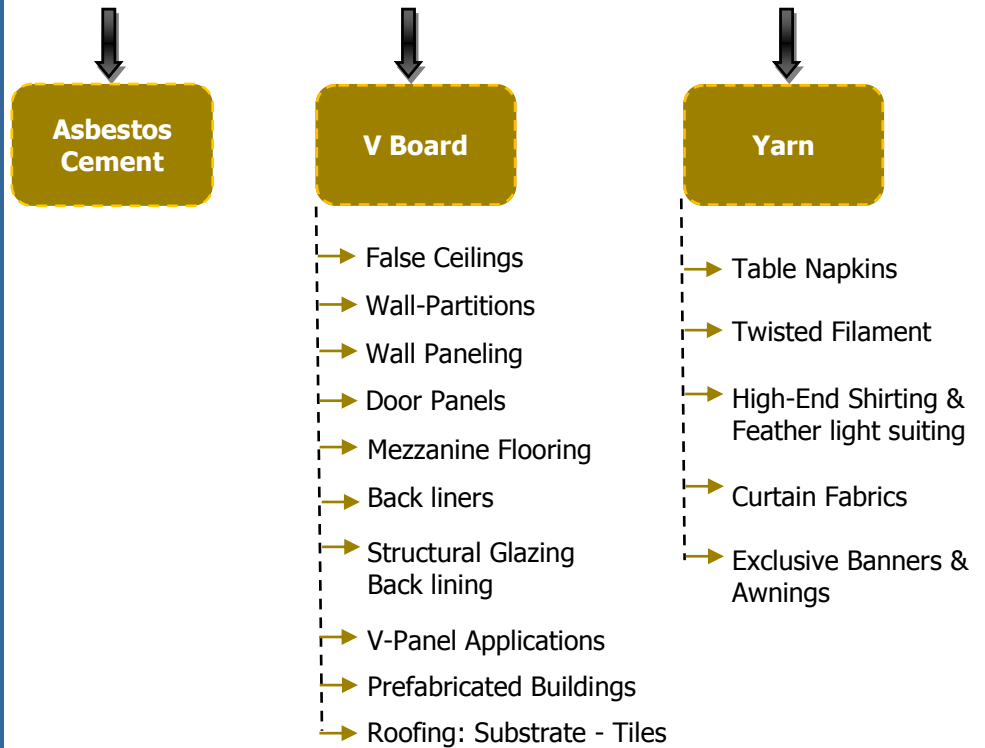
Asbestos Cement

V Board

False Ceilings

Wall-Partitions

Wall Paneling

Door Panels

Mezzanine Flooring

Back liners

Structural Glazing Back lining

V-Panel Applications

Prefabricated Buildings

Roofing: Substrate - Tiles

Yarn

Table Napkins

Twisted Filament

High-End Shirting & Feather light suiting

Curtain Fabrics

Exclusive Banners & Awnings